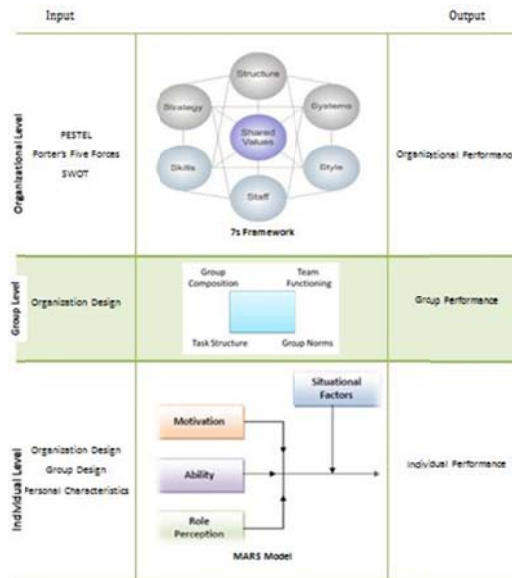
Input

Output

Organizational Level

PESTEL
Porter's Five Forces
SWOT

Structure
Strategy
Systems
Shared Values
Skills
Style
Staff

7s Framework

Organizational Performanc

Group Level

Organization Design

Group Composition
Team Functioning
Task Structure
Group Norms

Group Performance

Individual Level

Organization Design
Group Design
Personal Characteristics

Situational Factors
Motivation
Ability
Role Perception

MARS Model

Individual Performance